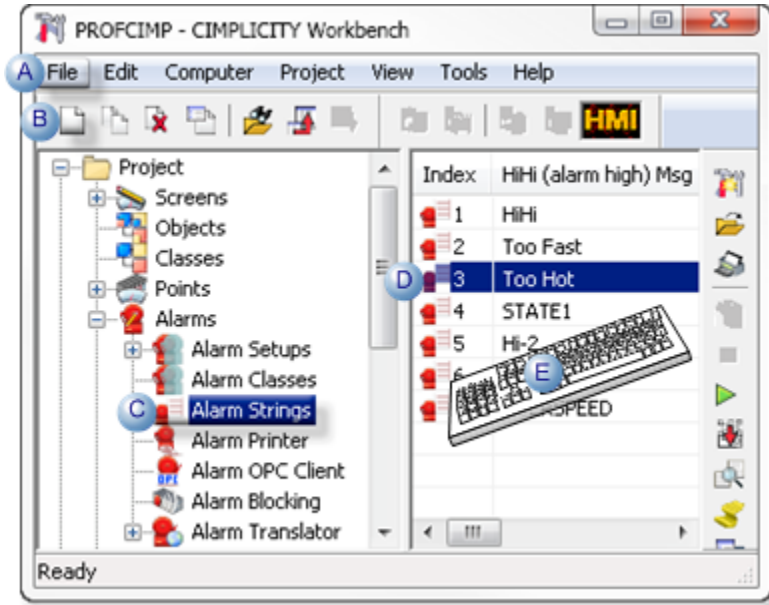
PROFCIMP - CIMPLICITY Workbench

A File Edit Computer Project View Tools Help

B

HMI

Project
Screens
Objects
Classes
Points
Alarms
Alarm Setups
Alarm Classes
C Alarm Strings
Alarm Printer
Alarm OPC Client
Alarm Blocking
Alarm Translator

| Index | HiHi (alarm high) Msg |
|---|---|
| 1 | HiHi |
| 2 | Too Fast |
| D 3 | Too Hot |
| 4 | STATE1 |
| 5 | Hi-2 |
| 6 | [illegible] |
| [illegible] | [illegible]SPEED |

E

Ready